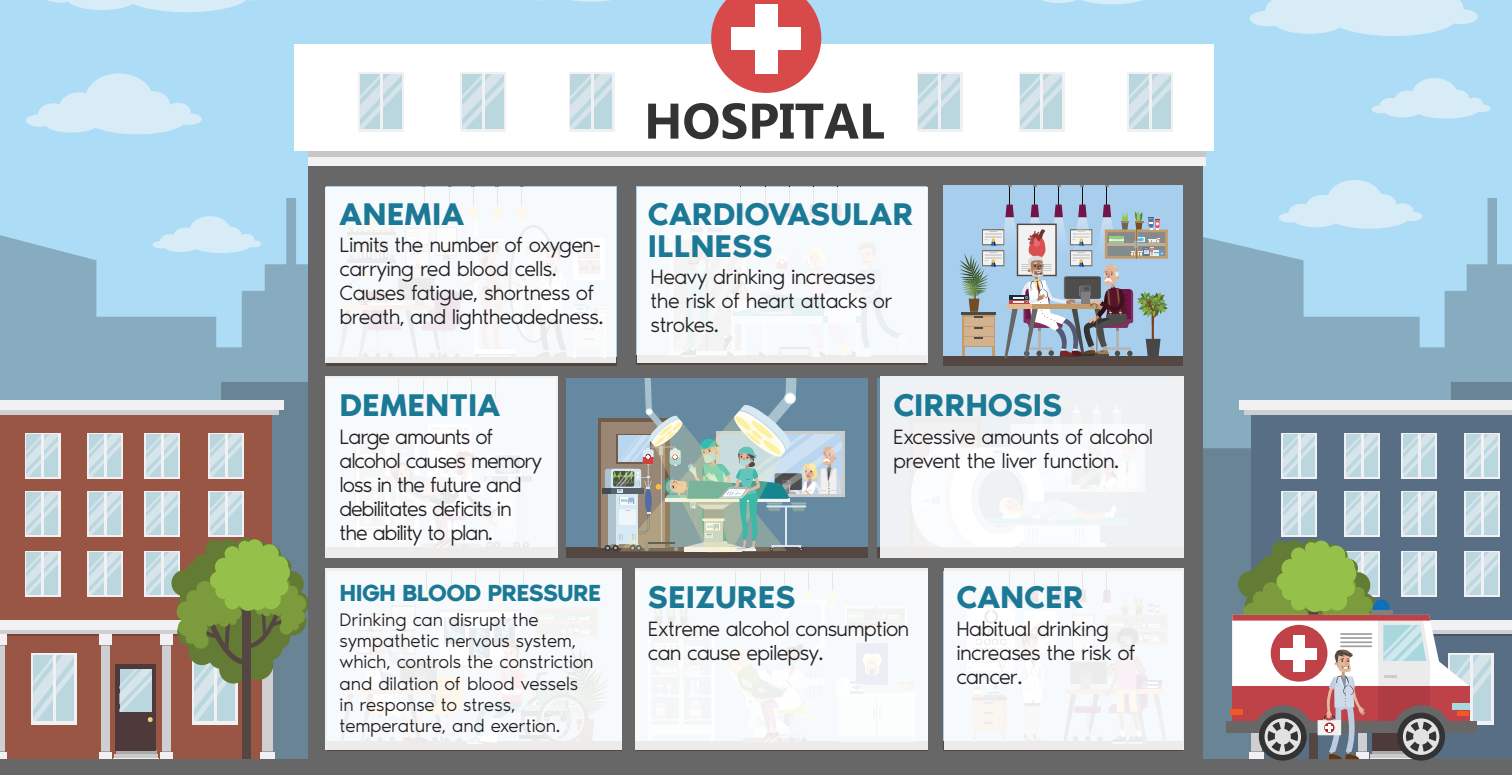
HOSPITAL

ANEMIA
Limits the number of oxygen-carrying red blood cells. Causes fatigue, shortness of breath, and lightheadedness.

CARDIOVASULAR ILLNESS
Heavy drinking increases the risk of heart attacks or strokes.

DEMENTIA
Large amounts of alcohol causes memory loss in the future and debilitates deficits in the ability to plan.

CIRRHOSIS
Excessive amounts of alcohol prevent the liver function.

HIGH BLOOD PRESSURE
Drinking can disrupt the sympathetic nervous system, which, controls the constriction and dilation of blood vessels in response to stress, temperature, and exertion.

SEIZURES
Extreme alcohol consumption can cause epilepsy.

CANCER
Habitual drinking increases the risk of cancer.